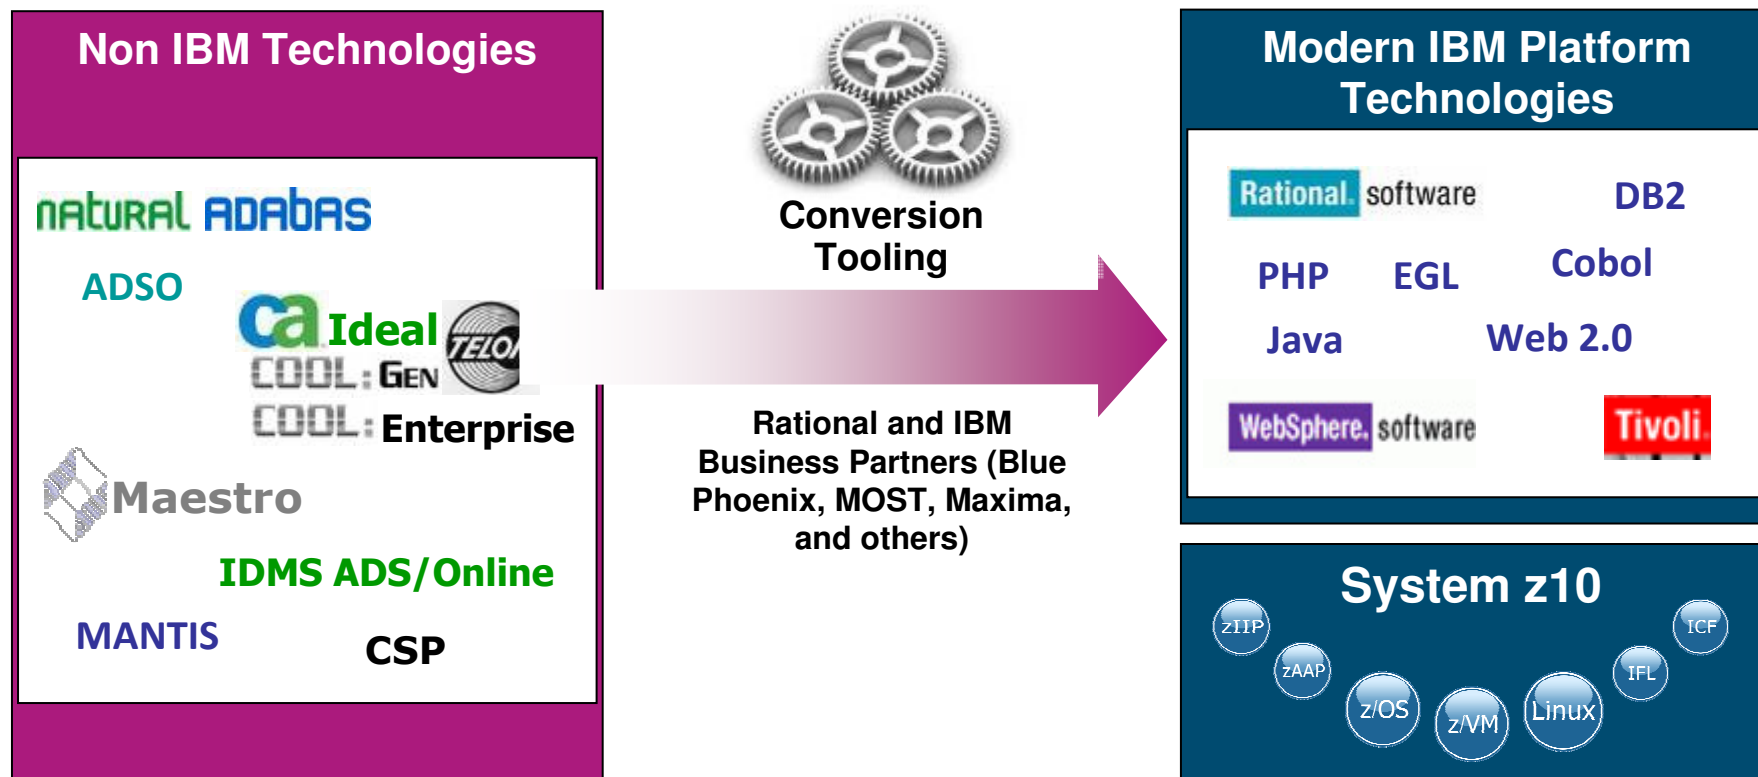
Non IBM Technologies

natural ADABAS

ADSO

ca Ideal TELON

COOL:GEN

COOL:Enterprise

Maestro

IDMS ADS/Online

MANTIS

CSP

Conversion Tooling

Rational and IBM Business Partners (Blue Phoenix, MOST, Maxima, and others)

Modern IBM Platform Technologies

Rational. software

DB2

PHP

EGL

Cobol

Java

Web 2.0

WebSphere. software

Tivoli.

System z10

zIIP

zAAP

z/OS

z/VM

Linux

IFL

ICF